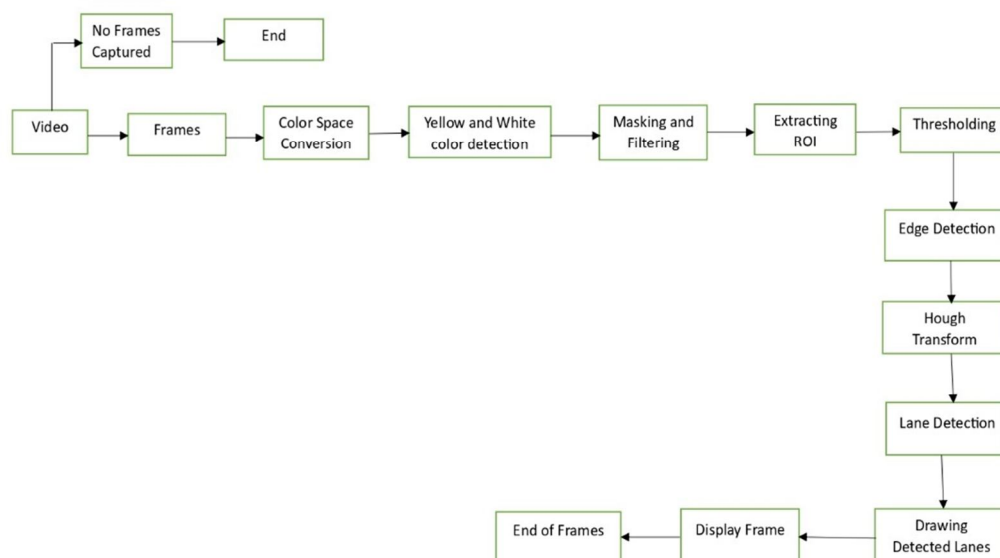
No Frames Captured

End

Video

Frames

Color Space Conversion

Yellow and White color detection

Masking and Filtering

Extracting ROI

Thresholding

Edge Detection

Hough Transform

Lane Detection

Drawing Detected Lanes

Display Frame

End of Frames